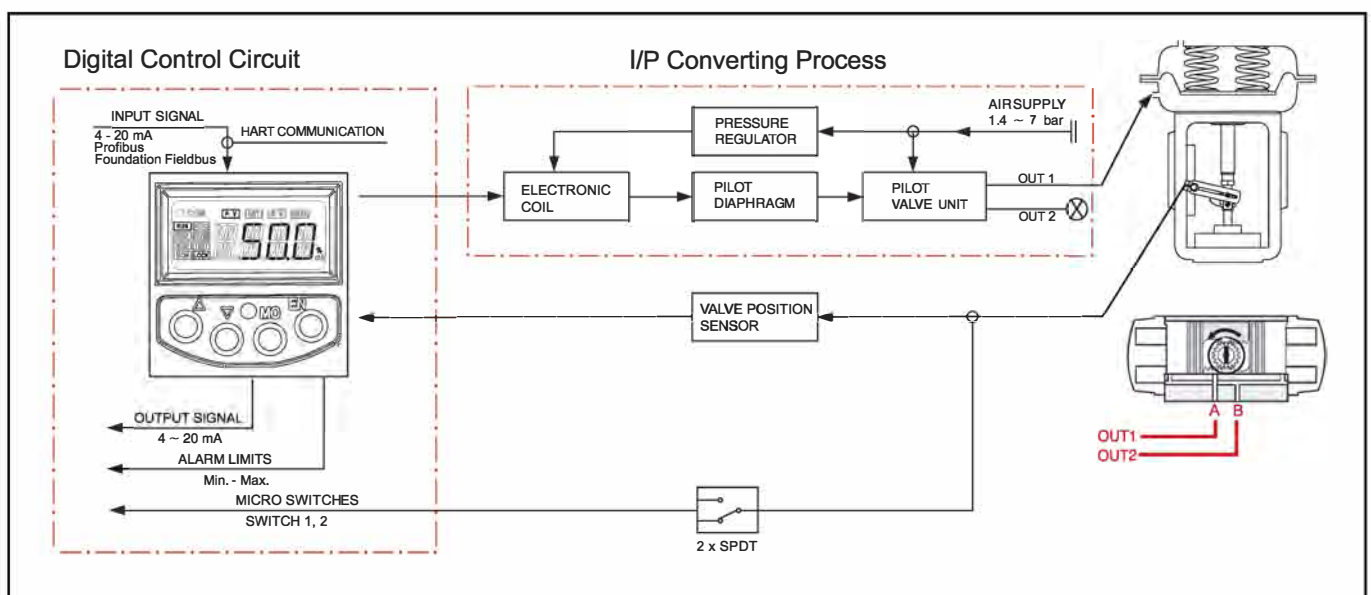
Digital Control Circuit

I/P Converting Process

INPUT SIGNAL
4 - 20 mA
Profibus
Foundation Fieldbus

HART COMMUNICATION

AIRSUPPLY
1.4 ~ 7 bar

PRESSURE REGULATOR

ELECTRONIC COIL

PILOT DIAPHRAGM

PILOT VALVE UNIT

OUT 1

OUT 2

50.0%

MO

EN

VALVE POSITION SENSOR

A B

OUT1

OUT2

OUTPUT SIGNAL
4 ~ 20 mA

ALARM LIMITS
Min. - Max.

MICRO SWITCHES
SWITCH 1, 2

2 x SPDT